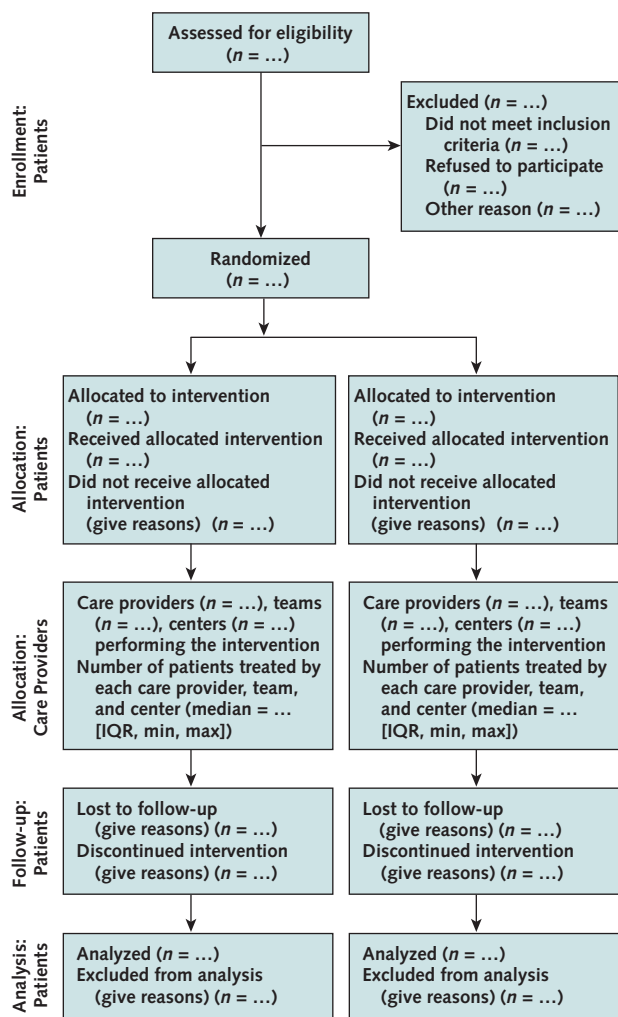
Enrollment: Patients

Assessed for eligibility ($n$ = …)

Excluded ($n$ = …)
Did not meet inclusion criteria ($n$ = …)
Refused to participate ($n$ = …)
Other reason ($n$ = …)

Randomized ($n$ = …)

Allocation: Patients

Allocated to intervention ($n$ = …)
Received allocated intervention ($n$ = …)
Did not receive allocated intervention (give reasons) ($n$ = …)

Allocated to intervention ($n$ = …)
Received allocated intervention ($n$ = …)
Did not receive allocated intervention (give reasons) ($n$ = …)

Allocation: Care Providers

Care providers ($n$ = …), teams ($n$ = …), centers ($n$ = …) performing the intervention
Number of patients treated by each care provider, team, and center (median = … [IQR, min, max])

Care providers ($n$ = …), teams ($n$ = …), centers ($n$ = …) performing the intervention
Number of patients treated by each care provider, team, and center (median = … [IQR, min, max])

Follow-up: Patients

Lost to follow-up (give reasons) ($n$ = …)
Discontinued intervention (give reasons) ($n$ = …)

Lost to follow-up (give reasons) ($n$ = …)
Discontinued intervention (give reasons) ($n$ = …)

Analysis: Patients

Analyzed ($n$ = …)
Excluded from analysis (give reasons) ($n$ = …)

Analyzed ($n$ = …)
Excluded from analysis (give reasons) ($n$ = …)